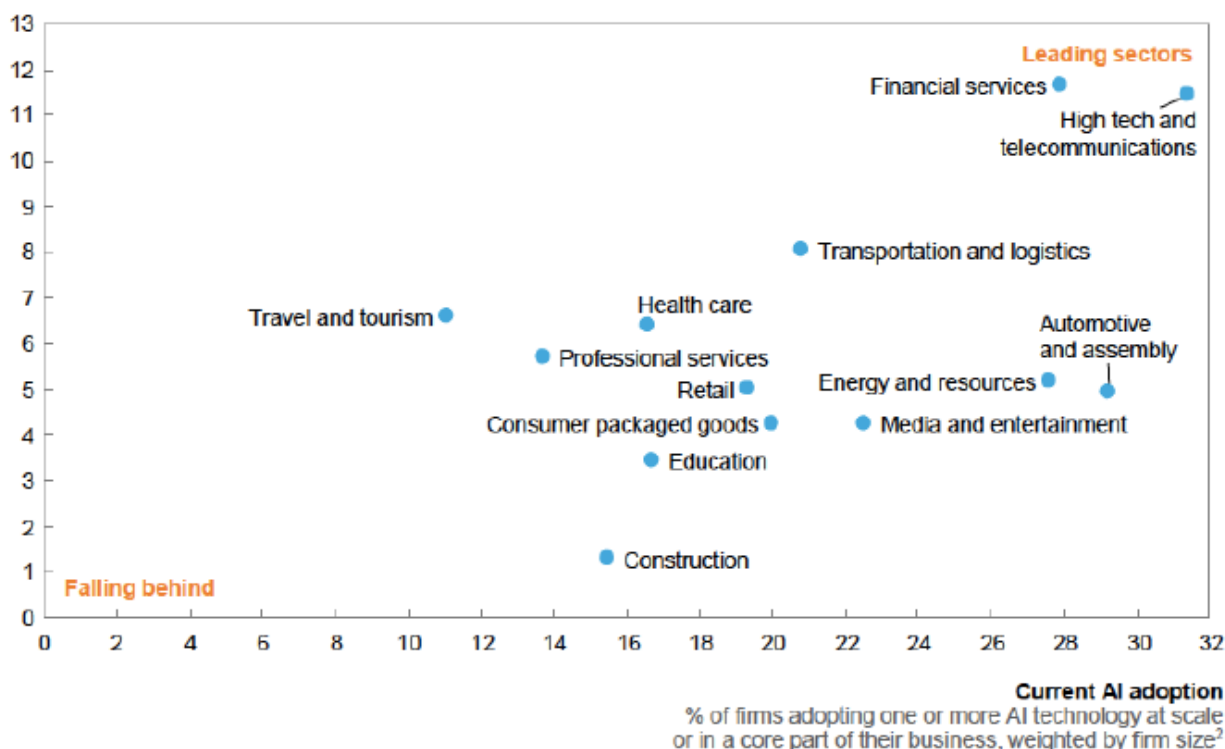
13
12
11
10
9
8
7
6
5
4
3
2
1
0

Leading sectors

Financial services

High tech and telecommunications

Transportation and logistics

Travel and tourism

Health care

Automotive and assembly

Professional services

Retail

Energy and resources

Consumer packaged goods

Media and entertainment

Education

Construction

Falling behind

0 2 4 6 8 10 12 14 16 18 20 22 24 26 28 30 32

Current AI adoption
% of firms adopting one or more AI technology at scale or in a core part of their business, weighted by firm size$^2$